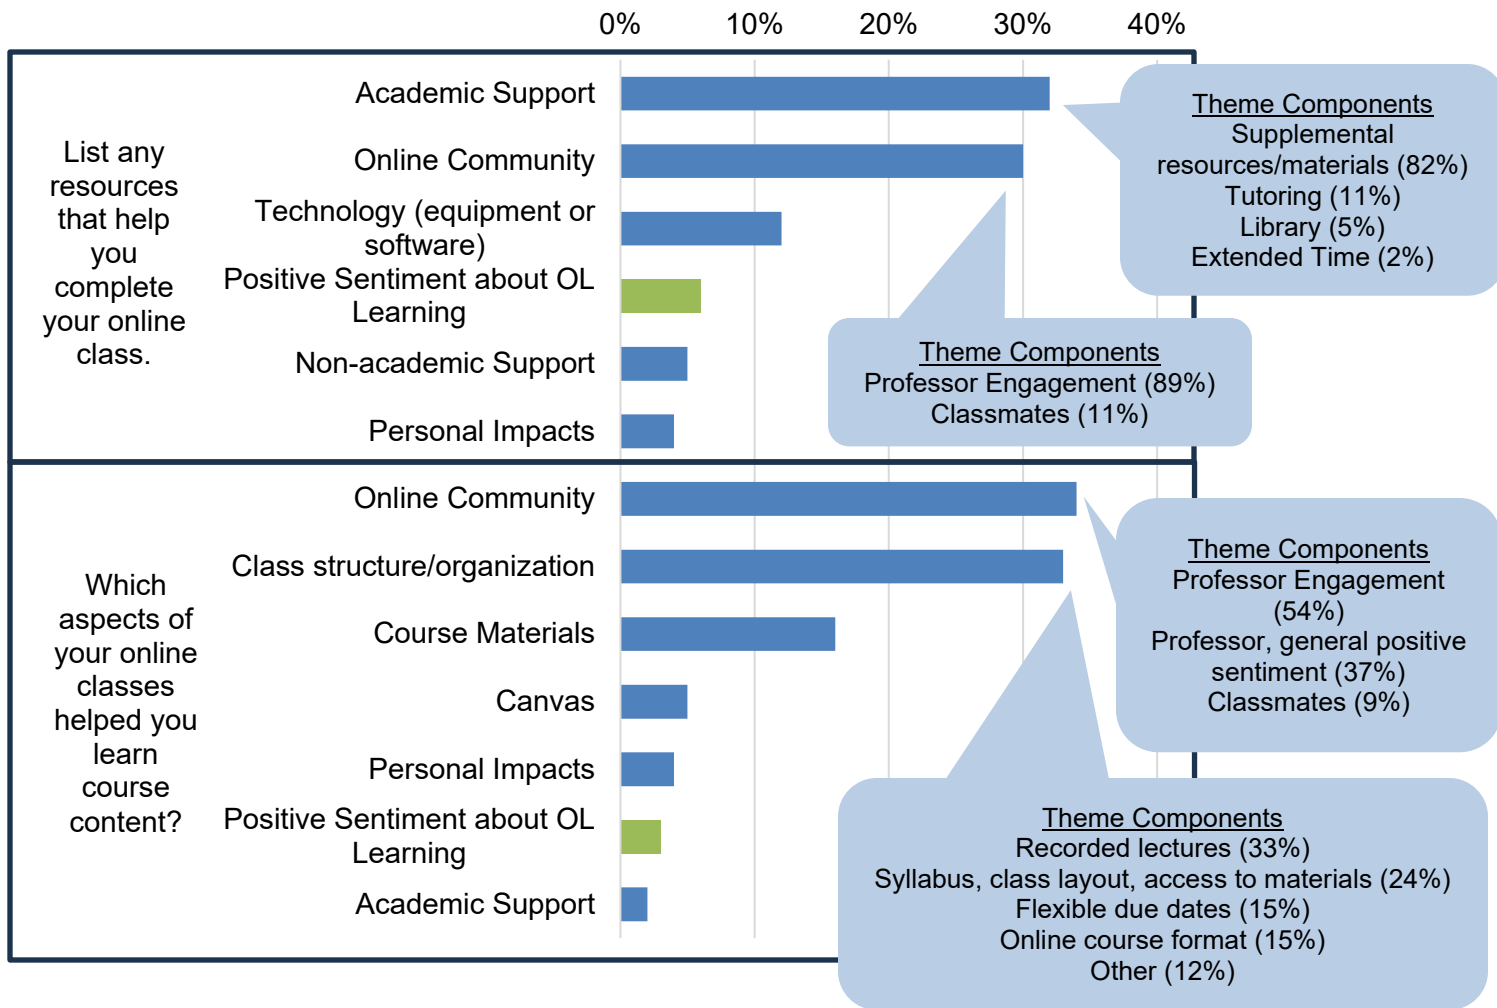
0% 10% 20% 30% 40%

List any resources that help you complete your online class.

Academic Support
Online Community
Technology (equipment or software)
Positive Sentiment about OL Learning
Non-academic Support
Personal Impacts

Theme Components
Supplemental resources/materials (82%)
Tutoring (11%)
Library (5%)
Extended Time (2%)

Theme Components
Professor Engagement (89%)
Classmates (11%)

Which aspects of your online classes helped you learn course content?

Online Community
Class structure/organization
Course Materials
Canvas
Personal Impacts
Positive Sentiment about OL Learning
Academic Support

Theme Components
Professor Engagement (54%)
Professor, general positive sentiment (37%)
Classmates (9%)

Theme Components
Recorded lectures (33%)
Syllabus, class layout, access to materials (24%)
Flexible due dates (15%)
Online course format (15%)
Other (12%)